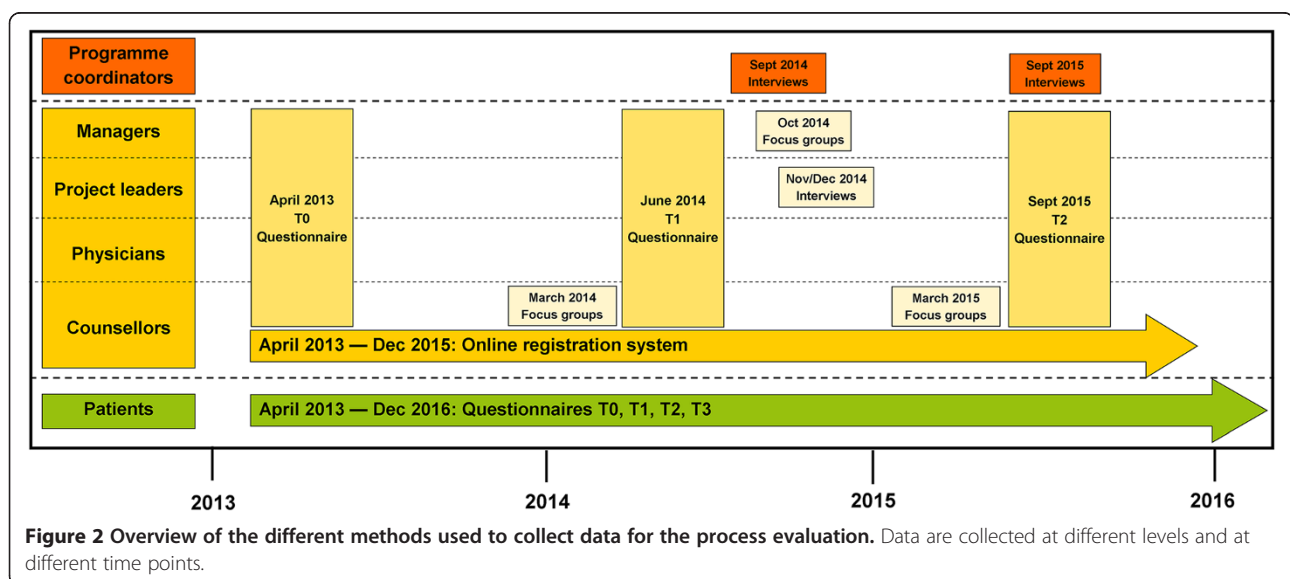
Programme coordinators

Sept 2014
Interviews

Sept 2015
Interviews

Managers

Project leaders

Physicians

Counsellors

April 2013
T0
Questionnaire

March 2014
Focus groups

June 2014
T1
Questionnaire

Oct 2014
Focus groups

Nov/Dec 2014
Interviews

March 2015
Focus groups

Sept 2015
T2
Questionnaire

April 2013 — Dec 2015: Online registration system

Patients

April 2013 — Dec 2016: Questionnaires T0, T1, T2, T3

2013

2014

2015

2016

**Figure 2 Overview of the different methods used to collect data for the process evaluation.** Data are collected at different levels and at different time points.